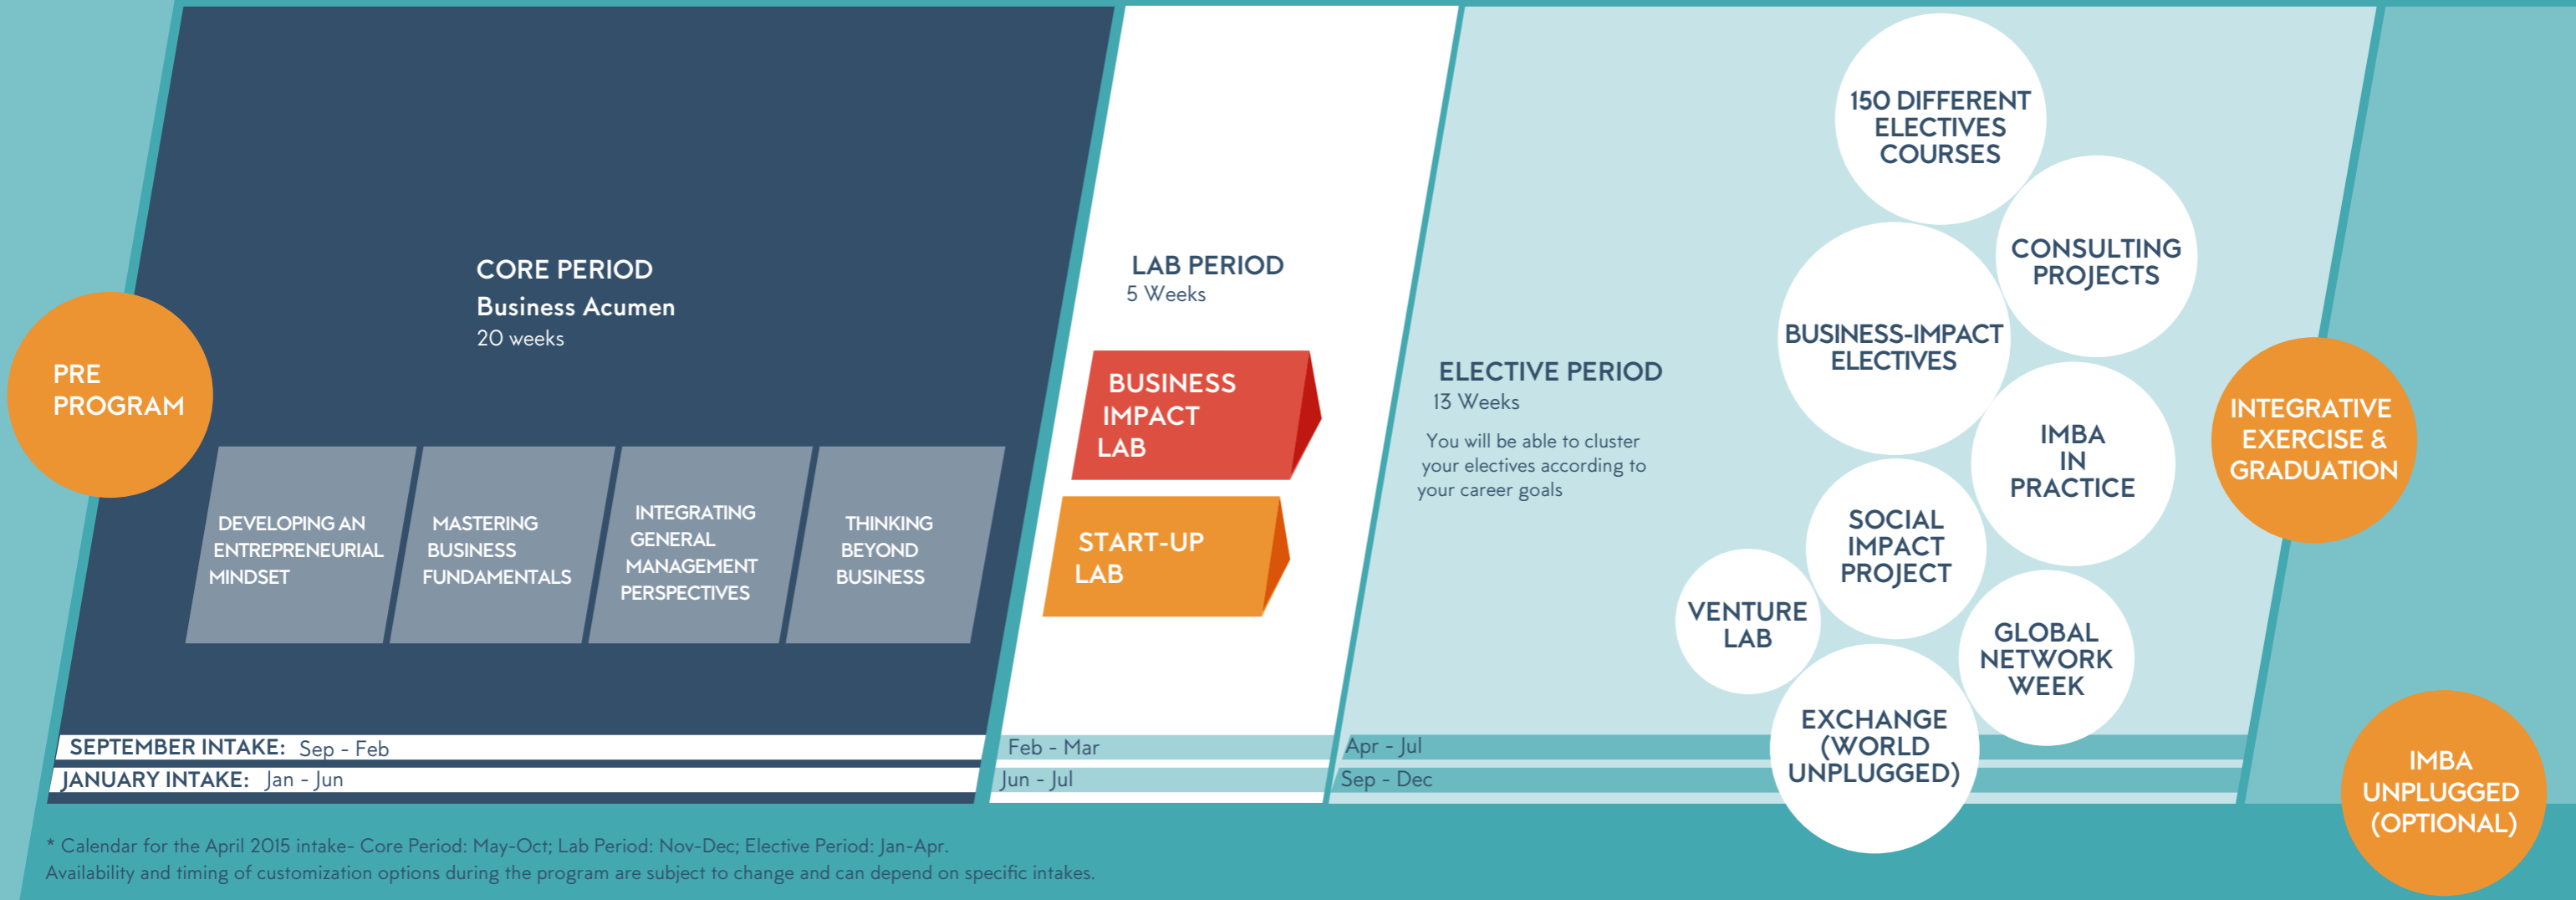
PRE PROGRAM

CORE PERIOD
Business Acumen
20 weeks

DEVELOPING AN ENTREPRENEURIAL MINDSET

MASTERING BUSINESS FUNDAMENTALS

INTEGRATING GENERAL MANAGEMENT PERSPECTIVES

THINKING BEYOND BUSINESS

SEPTEMBER INTAKE: Sep - Feb
JANUARY INTAKE: Jan - Jun

LAB PERIOD
5 Weeks

BUSINESS IMPACT LAB

START-UP LAB

Feb - Mar
Jun - Jul

ELECTIVE PERIOD
13 Weeks
You will be able to cluster your electives according to your career goals

150 DIFFERENT ELECTIVES COURSES

CONSULTING PROJECTS

BUSINESS-IMPACT ELECTIVES

IMBA IN PRACTICE

SOCIAL IMPACT PROJECT

VENTURE LAB

GLOBAL NETWORK WEEK

EXCHANGE (WORLD UNPLUGGED)

Apr - Jul
Sep - Dec

INTEGRATIVE EXERCISE & GRADUATION

IMBA UNPLUGGED (OPTIONAL)

* Calendar for the April 2015 intake- Core Period: May-Oct; Lab Period: Nov-Dec; Elective Period: Jan-Apr.
Availability and timing of customization options during the program are subject to change and can depend on specific intakes.